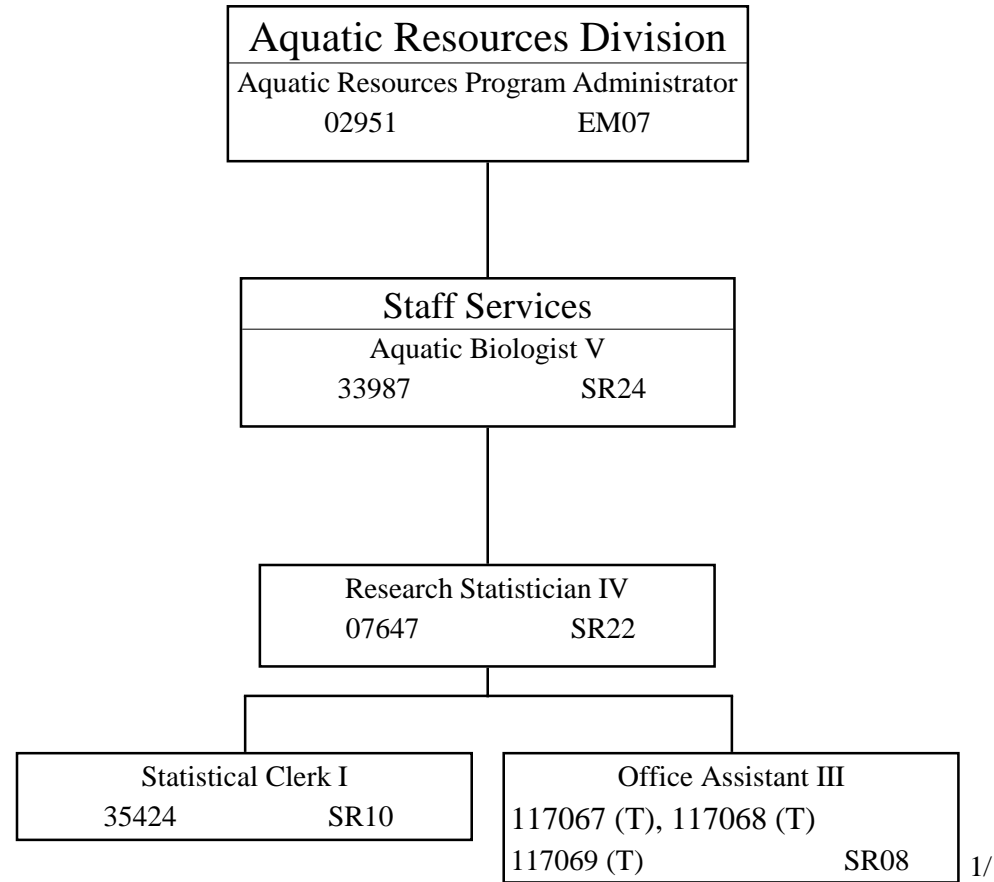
Aquatic Resources Division
Aquatic Resources Program Administrator
02951 EM07

Staff Services
Aquatic Biologist V
33987 SR24

Research Statistician IV
07647 SR22

Statistical Clerk I
35424 SR10

Office Assistant III
117067 (T), 117068 (T)
117069 (T) SR08

1/